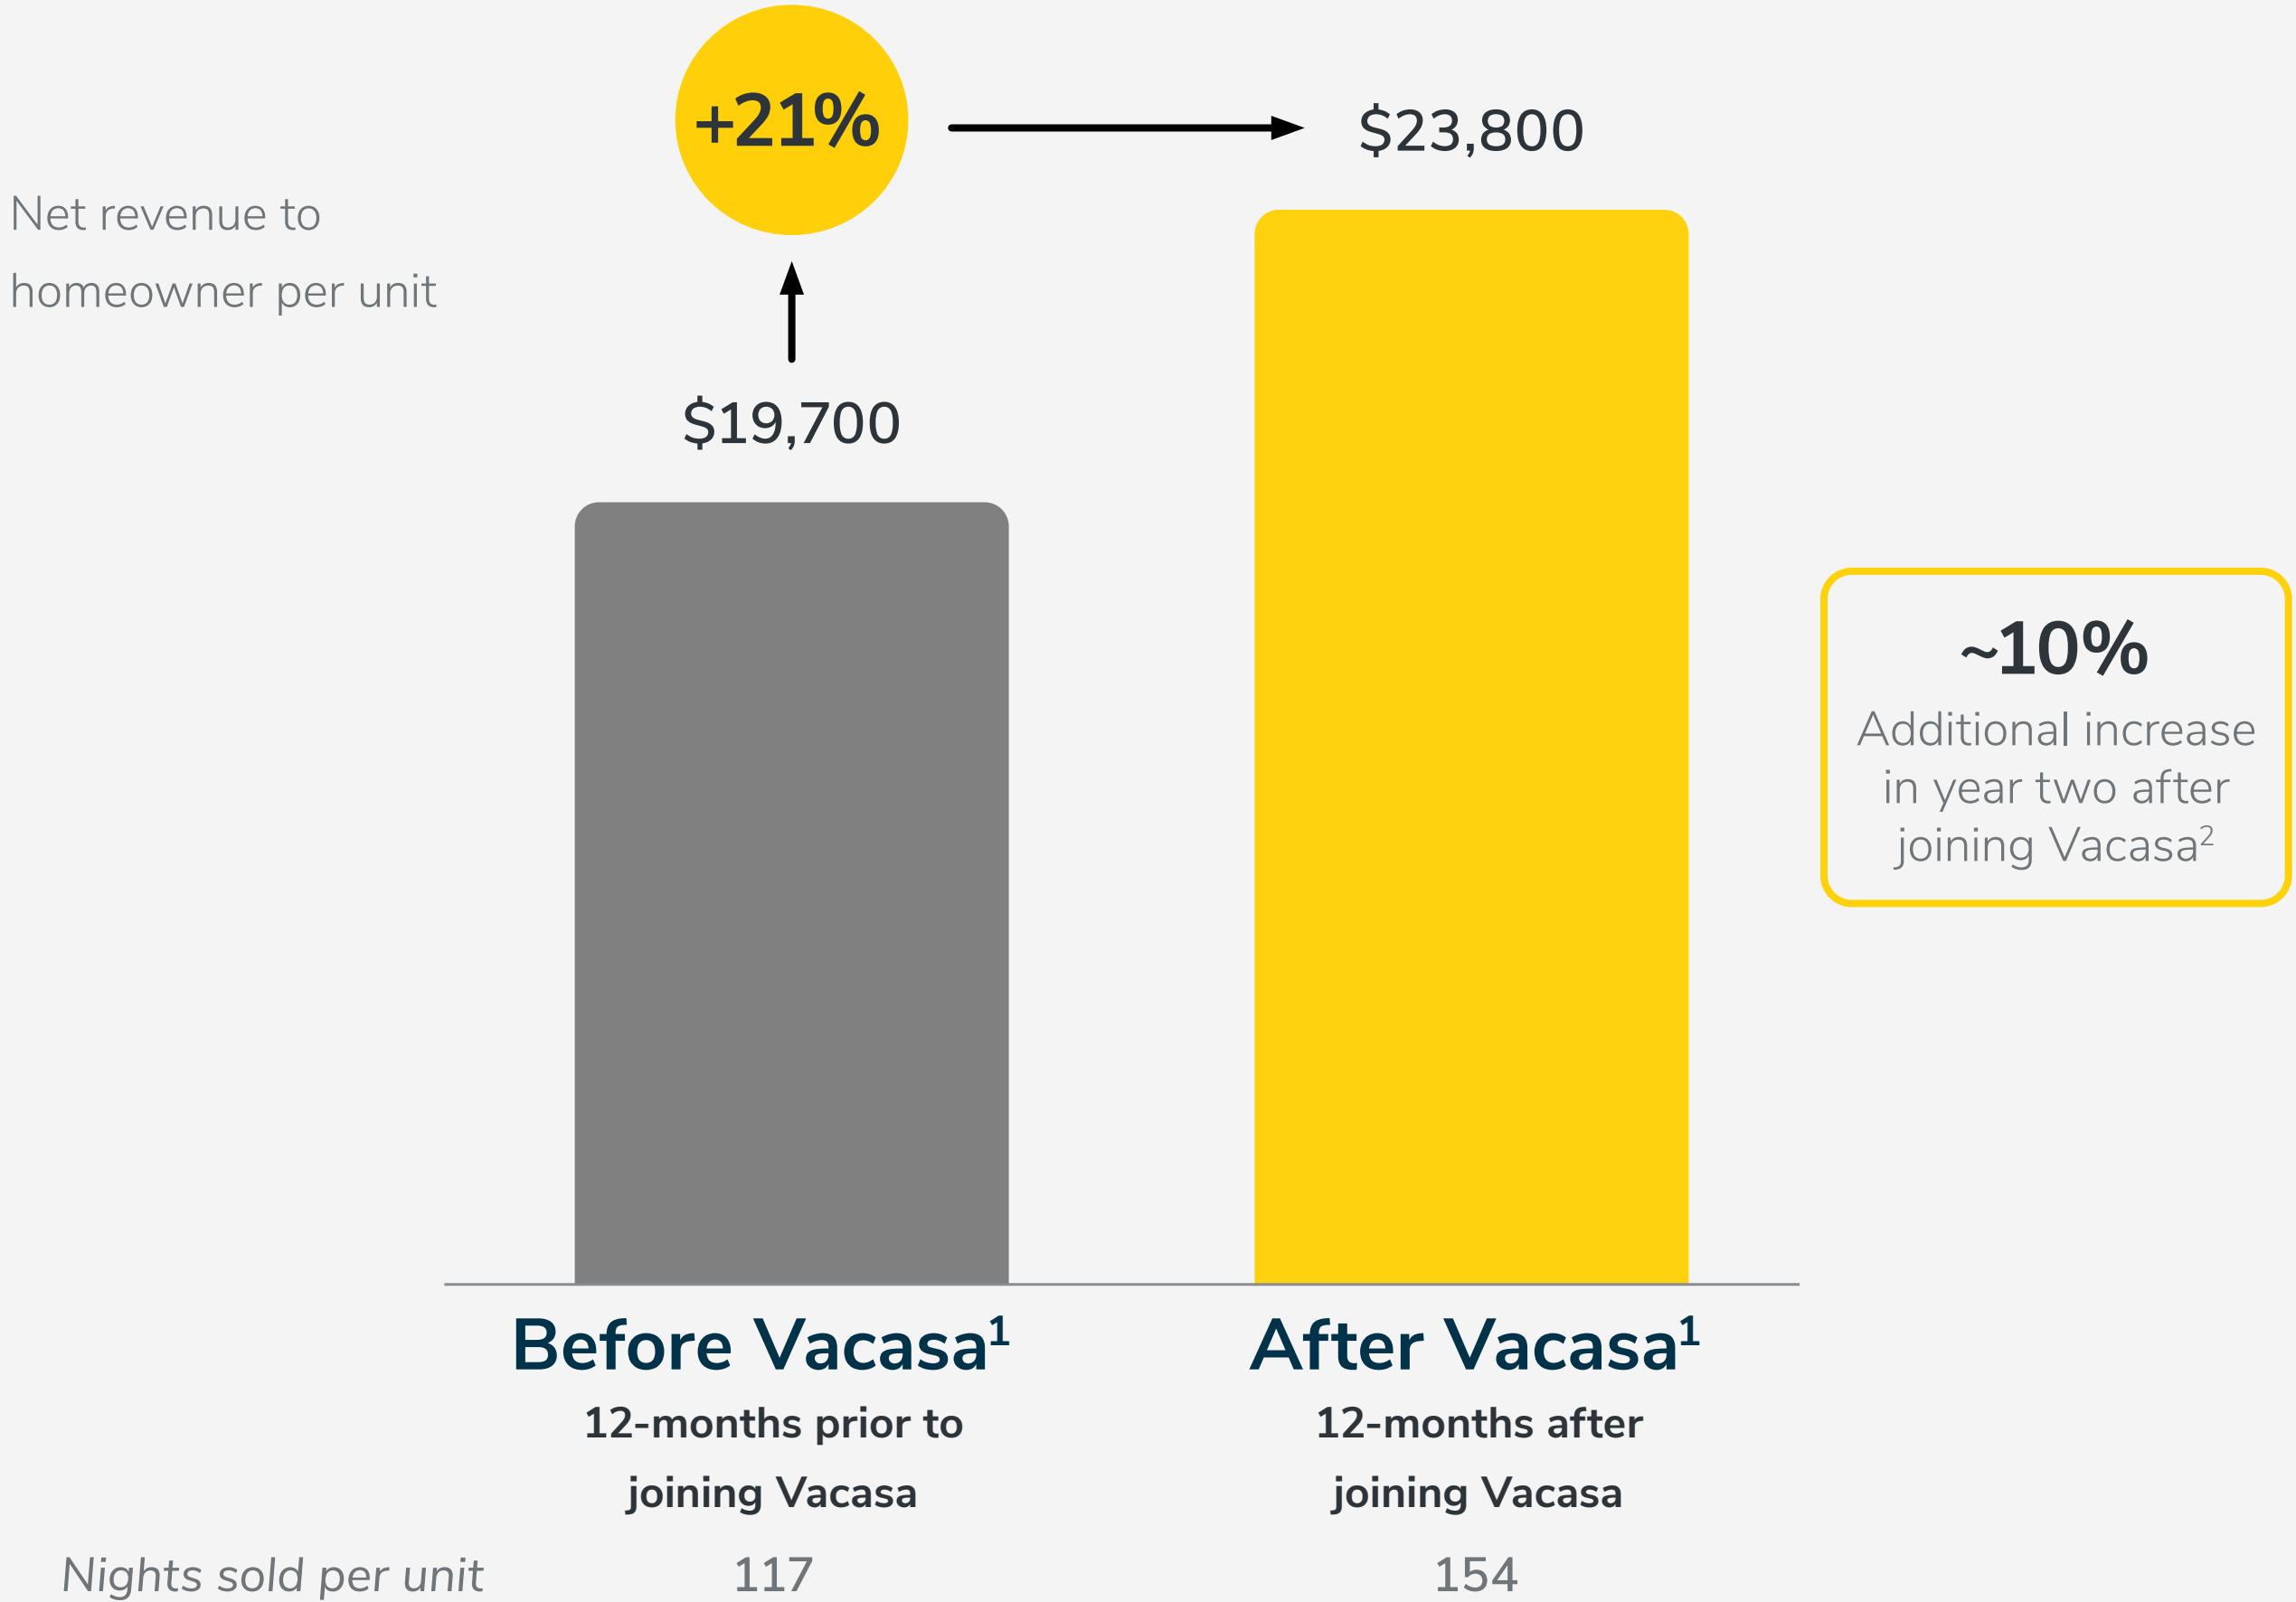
+21%

$23,800

Net revenue to homeowner per unit

$19,700

~10%
Additional increase in year two after joining Vacasa$^2$

Before Vacasa$^1$
12-months prior to joining Vacasa

After Vacasa$^1$
12-months after joining Vacasa

Nights sold per unit 117 154